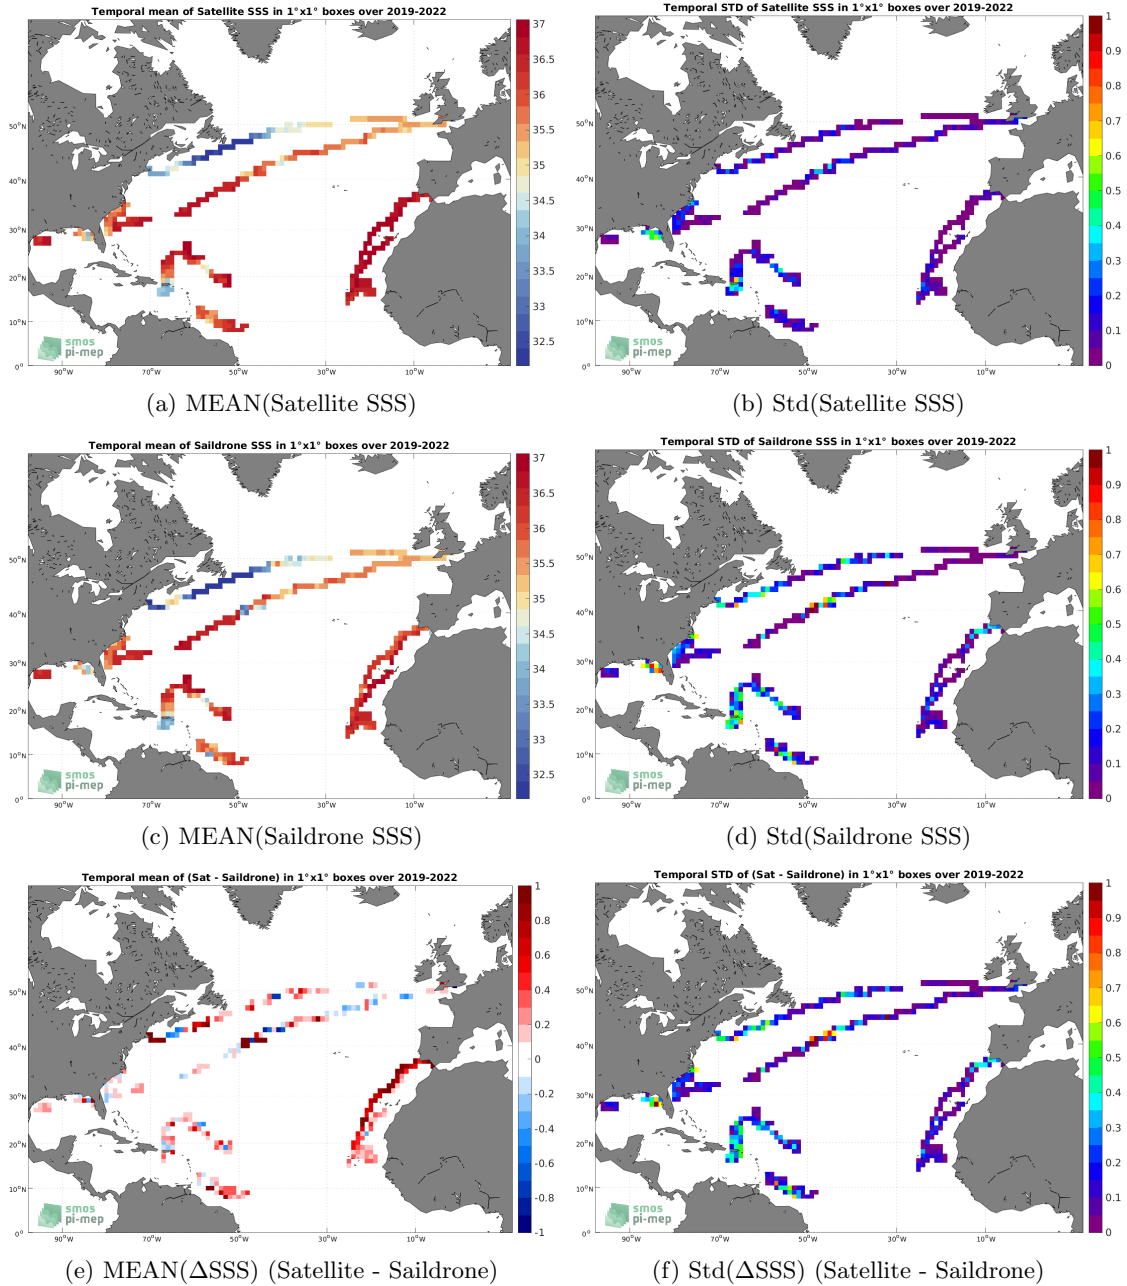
Temporal mean of Satellite SSS in 1°x1° boxes over 2019-2022

37
36.5
36
35.5
35
34.5
34
33.5
33
32.5

50°N
40°N
30°N
20°N
10°N
0°
90°W
70°W
50°W
30°W
10°W

smos
pi-mep

(a) MEAN(Satellite SSS)

Temporal STD of Satellite SSS in 1°x1° boxes over 2019-2022

1
0.9
0.8
0.7
0.6
0.5
0.4
0.3
0.2
0.1
0

50°N
40°N
30°N
20°N
10°N
0°
90°W
70°W
50°W
30°W
10°W

smos
pi-mep

(b) Std(Satellite SSS)

Temporal mean of Saildrone SSS in 1°x1° boxes over 2019-2022

37
36.5
36
35.5
35
34.5
34
33.5
33
32.5

50°N
40°N
30°N
20°N
10°N
0°
90°W
70°W
50°W
30°W
10°W

smos
pi-mep

(c) MEAN(Saildrone SSS)

Temporal STD of Saildrone SSS in 1°x1° boxes over 2019-2022

1
0.9
0.8
0.7
0.6
0.5
0.4
0.3
0.2
0.1
0

50°N
40°N
30°N
20°N
10°N
0°
90°W
70°W
50°W
30°W
10°W

smos
pi-mep

(d) Std(Saildrone SSS)

Temporal mean of (Sat - Saildrone) in 1°x1° boxes over 2019-2022

1
0.8
0.6
0.4
0.2
0
-0.2
-0.4
-0.6
-0.8
-1

50°N
40°N
30°N
20°N
10°N
0°
90°W
70°W
50°W
30°W
10°W

smos
pi-mep

(e) MEAN($\Delta$SSS) (Satellite - Saildrone)

Temporal STD of (Sat - Saildrone) in 1°x1° boxes over 2019-2022

1
0.9
0.8
0.7
0.6
0.5
0.4
0.3
0.2
0.1
0

50°N
40°N
30°N
20°N
10°N
0°
90°W
70°W
50°W
30°W
10°W

smos
pi-mep

(f) Std($\Delta$SSS) (Satellite - Saildrone)